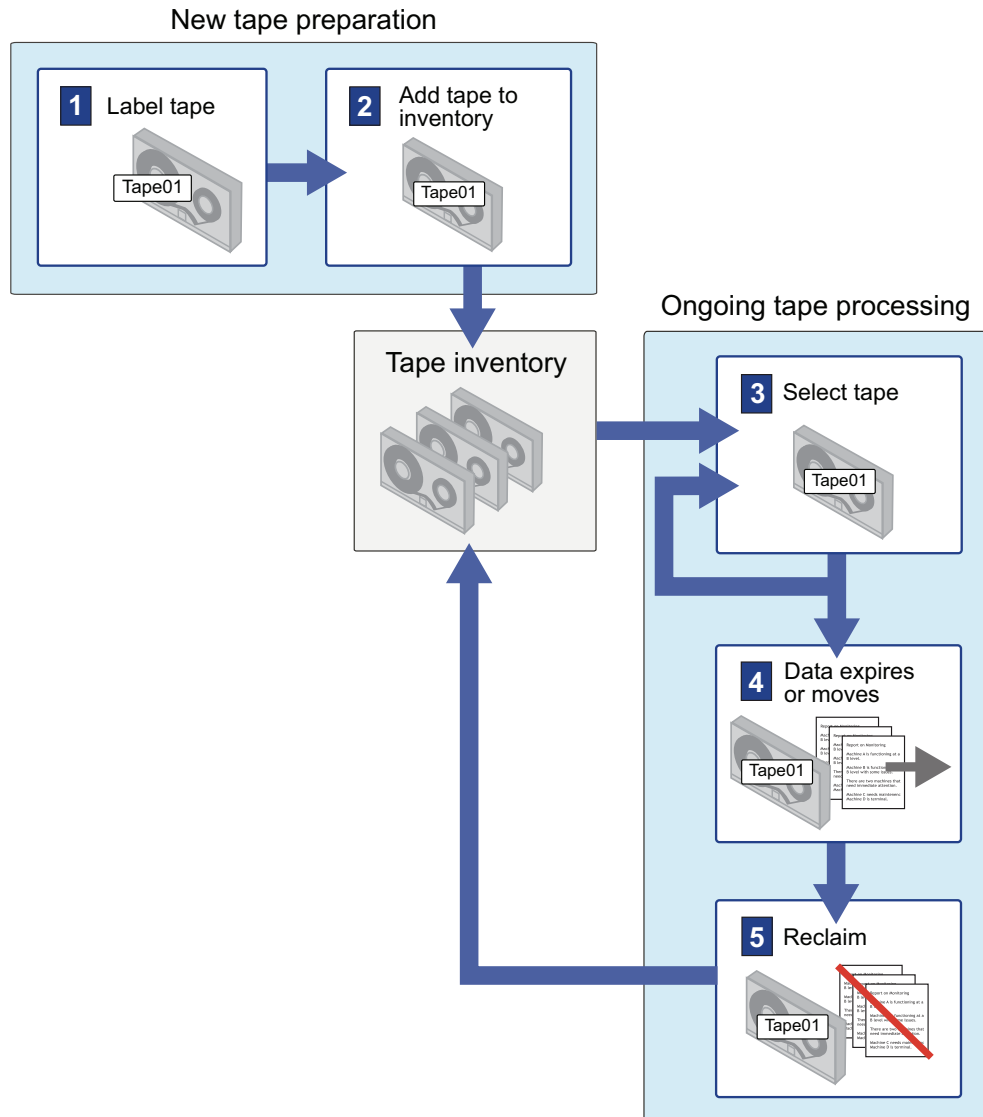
New tape preparation

1 Label tape

Tape01

2 Add tape to inventory

Tape01

Tape inventory

Ongoing tape processing

3 Select tape

Tape01

4 Data expires or moves

Tape01

Report on Monitoring

Machine A is functioning at a B level.

Machine B is functioning at a B level with some issues.

There are two machines that need immediate attention.

Machine C needs maintenance. Machine D is terminal.

5 Reclaim

Tape01

Report on Monitoring

Machine A is functioning at a B level.

Machine B is functioning at a B level with some issues.

There are two machines that need immediate attention.

Machine C needs maintenance. Machine D is terminal.